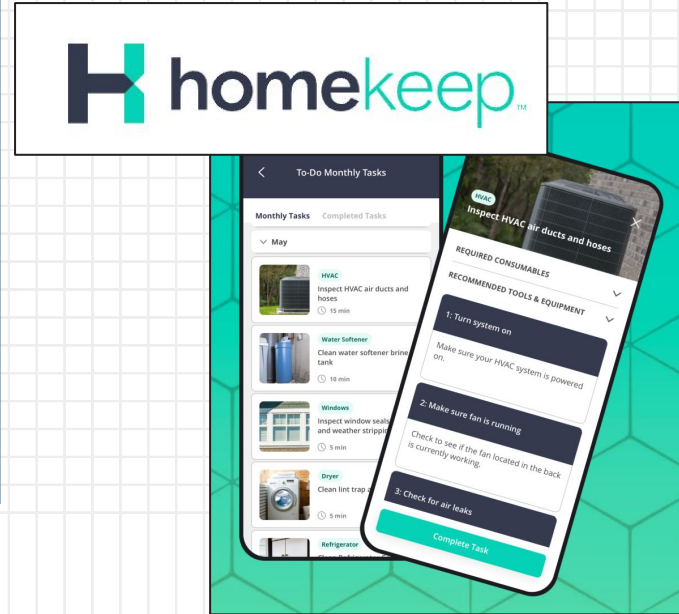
homekeep™

To-Do Monthly Tasks

Monthly Tasks Completed Tasks

May

HVAC
Inspect HVAC air ducts and hoses
15 min

Water Softener
Clean water softener brine tank
10 min

Windows
Inspect window seals and weather strippi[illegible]
5 min

Dryer
Clean lint trap a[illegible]
5 min

Refrigerator
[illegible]

HVAC
Inspect HVAC air ducts and hoses

REQUIRED CONSUMABLES

RECOMMENDED TOOLS & EQUIPMENT

1: Turn system on
Make sure your HVAC system is powered on.

2: Make sure fan is running
Check to see if the fan located in the back is currently working.

3: Check for air leaks

Complete Task